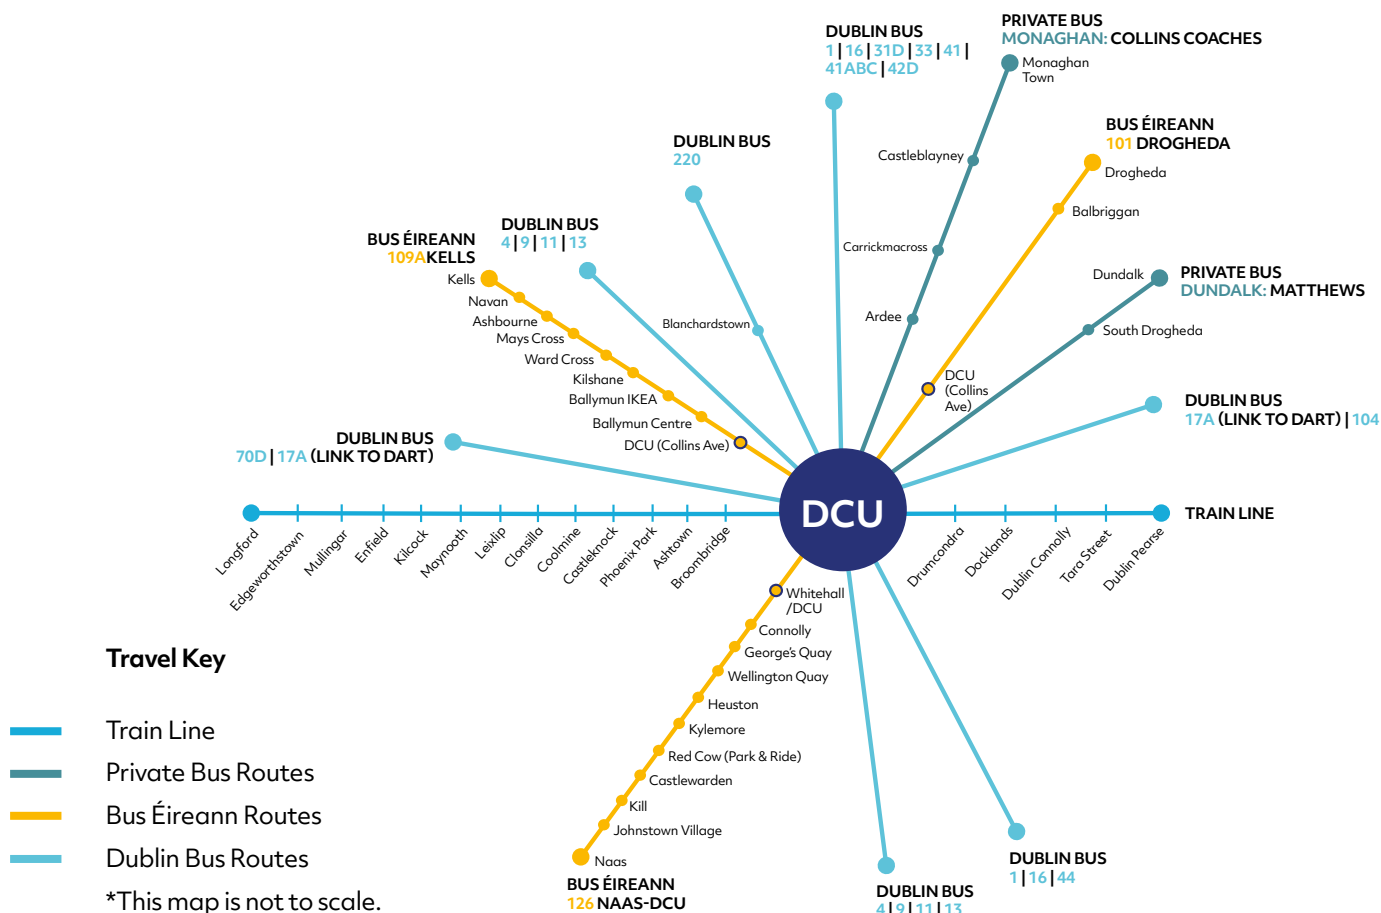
DUBLIN BUS
1 | 16 | 31D | 33 | 41 | 41ABC | 42D

PRIVATE BUS
MONAGHAN: COLLINS COACHES

Monaghan Town

BUS ÉIREANN
101 DROGHEDA

DUBLIN BUS
220

Castleblayney

Drogheda

Balbriggan

Carrickmacross

BUS ÉIREANN
109A KELLS

DUBLIN BUS
4 | 9 | 11 | 13

Dundalk

PRIVATE BUS
DUNDALK: MATTHEWS

Kells
Navan
Ashbourne
Mays Cross
Ward Cross
Kilshane
Ballymun IKEA
Ballymun Centre
DCU (Collins Ave)

Blanchardstown

Ardee

South Drogheda

DCU (Collins Ave)

DUBLIN BUS
17A (LINK TO DART) | 104

DUBLIN BUS
70D | 17A (LINK TO DART)

DCU

TRAIN LINE

Longford
Edgeworthstown
Mullingar
Enfield
Kilcock
Maynooth
Leixlip
Clonsilla
Coolmine
Castleknock
Phoenix Park
Ashtown
Broombridge

Drumcondra
Docklands
Dublin Connolly
Tara Street
Dublin Pearse

Whitehall /DCU
Connolly
George's Quay
Wellington Quay
Heuston
Kylemore
Red Cow (Park & Ride)
Castlewarden
Kill
Johnstown Village
Naas

Travel Key

Train Line
Private Bus Routes
Bus Éireann Routes
Dublin Bus Routes
*This map is not to scale.

BUS ÉIREANN
126 NAAS-DCU

DUBLIN BUS
4 | 9 | 11 | 13

DUBLIN BUS
1 | 16 | 44